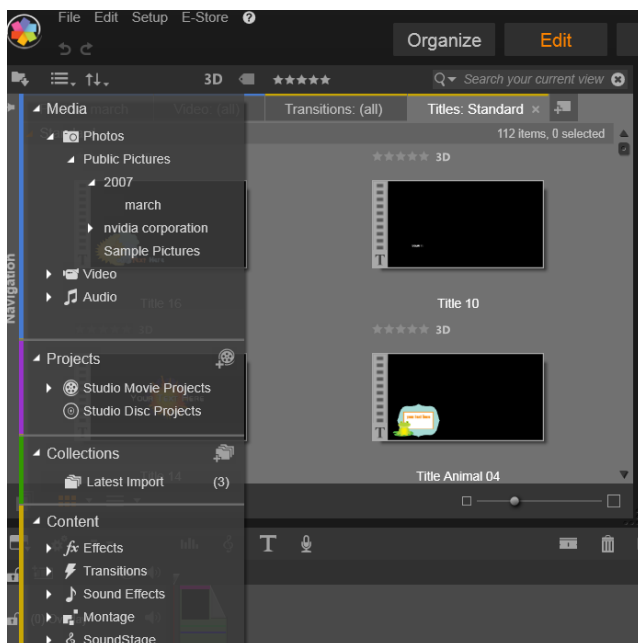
File Edit Setup E-Store ?

Organize Edit

3D ★★★★★ Search your current view

Media

Photos

Public Pictures

2007

march

nvidia corporation

Sample Pictures

Video

Audio

Projects

Studio Movie Projects

Studio Disc Projects

Collections

Latest Import (3)

Content

Effects

Transitions

Sound Effects

Montage

SoundStage

Navigation

Transitions: (all)

Titles: Standard ×

112 items, 0 selected

★★★★★ 3D

Title 10

★★★★★ 3D

Title Animal 04